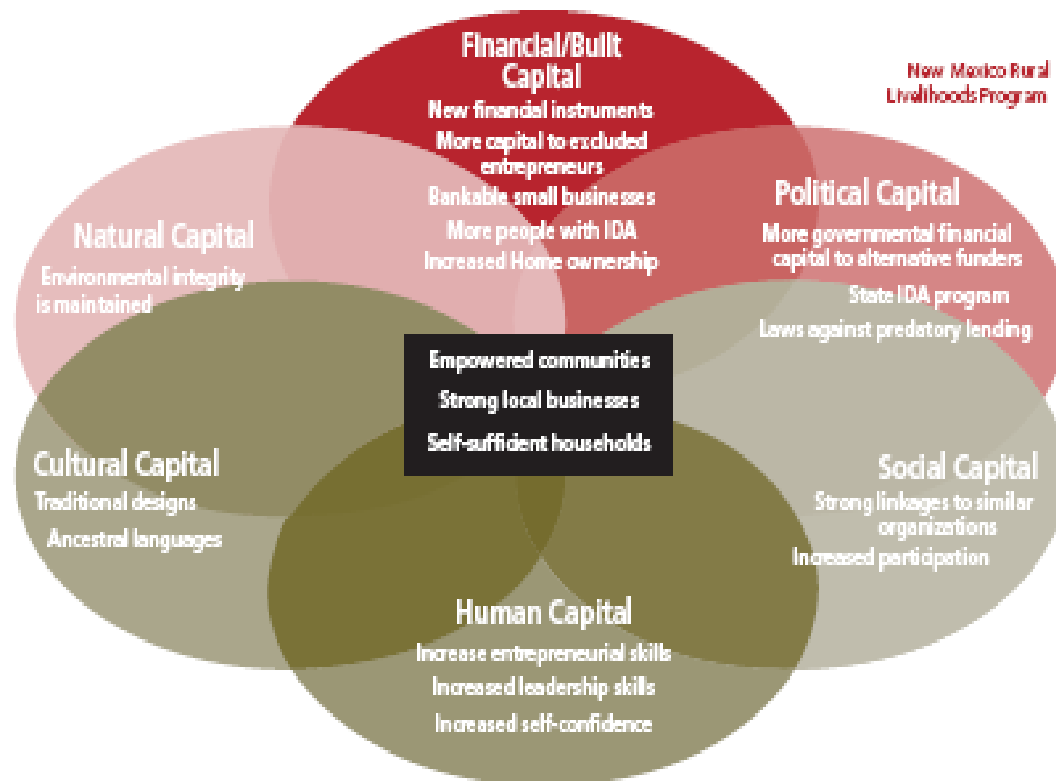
Financial/Built Capital
New financial instruments
More capital to excluded entrepreneurs
Bankable small businesses
More people with IDA
Increased Home ownership

New Mexico Rural Livelihoods Program

Natural Capital
Environmental integrity is maintained

Political Capital
More governmental financial capital to alternative funders
State IDA program
Laws against predatory lending

Empowered communities
Strong local businesses
Self-sufficient households

Cultural Capital
Traditional designs
Ancestral languages

Social Capital
Strong linkages to similar organizations
Increased participation

Human Capital
Increase entrepreneurial skills
Increased leadership skills
Increased self-confidence